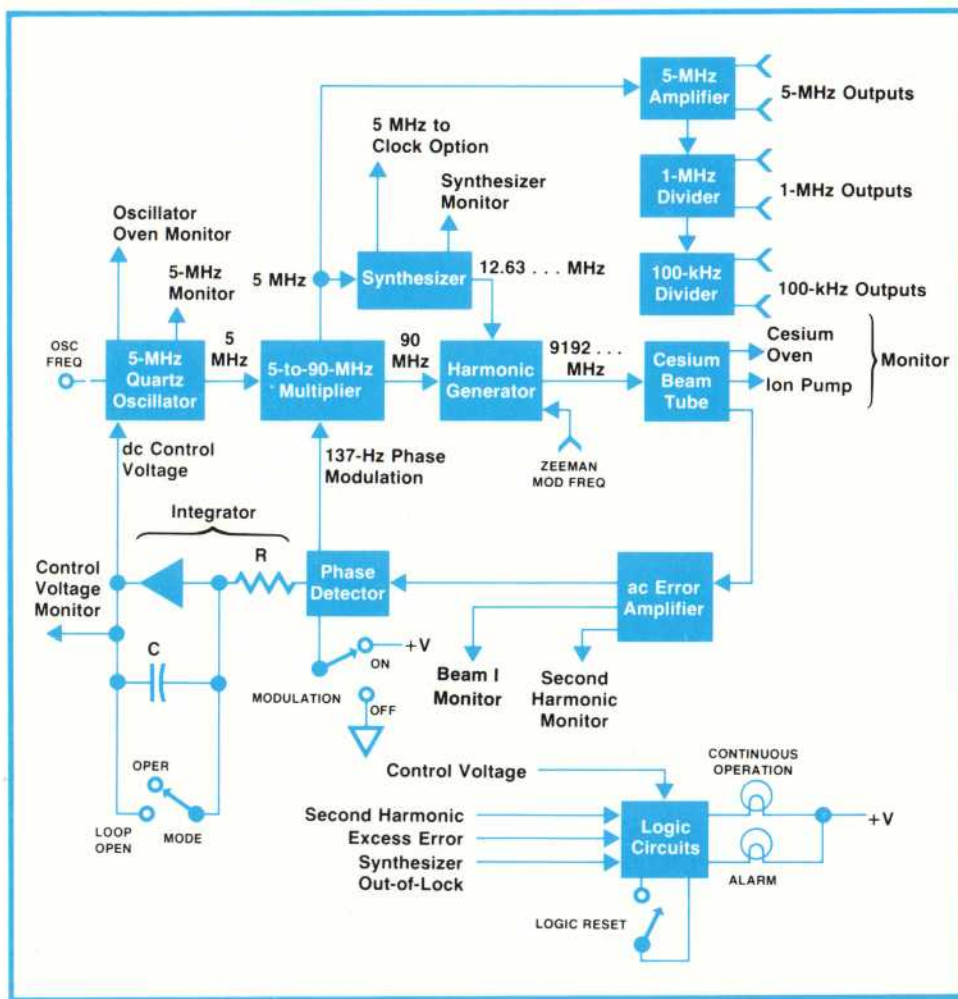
5-MHz Amplifier

5-MHz Outputs

5 MHz to Clock Option

1-MHz Divider

1-MHz Outputs

Synthesizer Monitor

Oscillator Oven Monitor

5-MHz Monitor

5 MHz

Synthesizer

12.63 . . . MHz

100-kHz Divider

100-kHz Outputs

OSC FREQ

5-MHz Quartz Oscillator

5 MHz

5-to-90-MHz Multiplier

90 MHz

Harmonic Generator

9192 . . . MHz

Cesium Beam Tube

Cesium Oven

Ion Pump

Monitor

dc Control Voltage

137-Hz Phase Modulation

ZEEMAN MOD FREQ

Integrator

Control Voltage Monitor

R

Phase Detector

ac Error Amplifier

C

+V

ON

MODULATION

OFF

Beam I Monitor

Second Harmonic Monitor

OPER

LOOP OPEN

MODE

Control Voltage

CONTINUOUS OPERATION

Second Harmonic

Excess Error

Synthesizer Out-of-Lock

Logic Circuits

+V

ALARM

LOGIC RESET